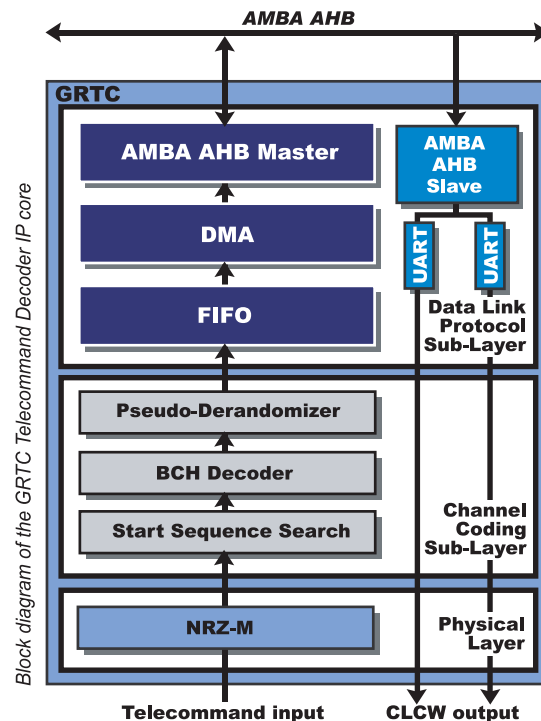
AMBA AHB

GRTC

AMBA AHB Master

AMBA AHB Slave

DMA

UART

UART

FIFO

Data Link Protocol Sub-Layer

Pseudo-Derandomizer

BCH Decoder

Start Sequence Search

Channel Coding Sub-Layer

NRZ-M

Physical Layer

Telecommand input

CLCW output

Block diagram of the GRTC Telecommand Decoder IP core